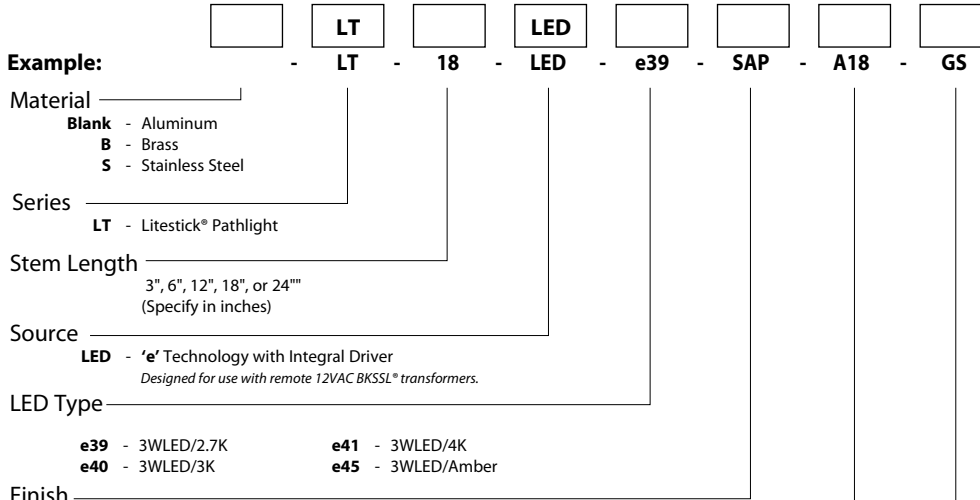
LT LED

Example: - LT - 18 - LED - e39 - SAP - A18 - GS

Material
Blank - Aluminum
B - Brass
S - Stainless Steel

Series
LT - Litestick® Pathlight

Stem Length
3", 6", 12", 18", or 24""
(Specify in inches)

Source
LED - 'e' Technology with Integral Driver
Designed for use with remote 12VAC BKSSL® transformers.

LED Type
e39 - 3WLED/2.7K
e40 - 3WLED/3K
e41 - 3WLED/4K
e45 - 3WLED/Amber

Finish